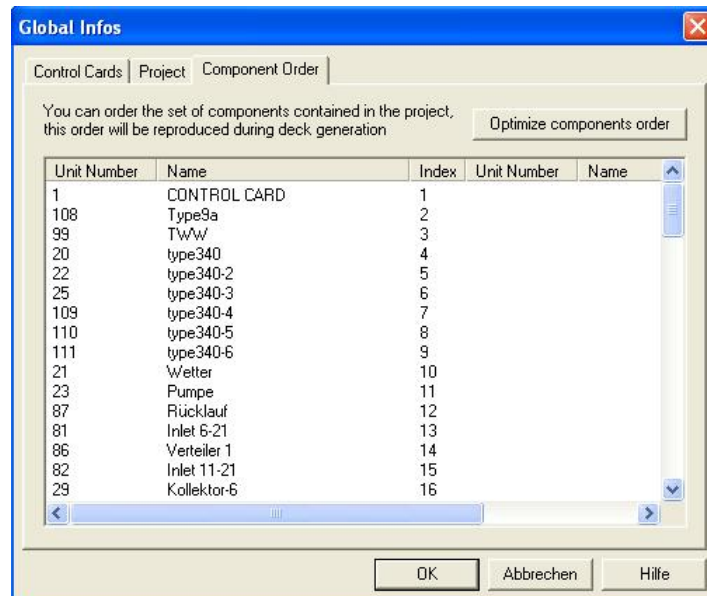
Global Infos

Control Cards | Project | Component Order

You can order the set of components contained in the project, this order will be reproduced during deck generation

Optimize components order

| Unit Number | Name | Index | Unit Number | Name |
|---|---|---|---|---|
| 1 | CONTROL CARD | 1 | | |
| 108 | Type9a | 2 | | |
| 99 | TWW | 3 | | |
| 20 | type340 | 4 | | |
| 22 | type340-2 | 5 | | |
| 25 | type340-3 | 6 | | |
| 109 | type340-4 | 7 | | |
| 110 | type340-5 | 8 | | |
| 111 | type340-6 | 9 | | |
| 21 | Wetter | 10 | | |
| 23 | Pumpe | 11 | | |
| 87 | Rücklauf | 12 | | |
| 81 | Inlet 6-21 | 13 | | |
| 86 | Verteiler 1 | 14 | | |
| 82 | Inlet 11-21 | 15 | | |
| 29 | Kollektor-6 | 16 | | |

OK Abbrechen Hilfe